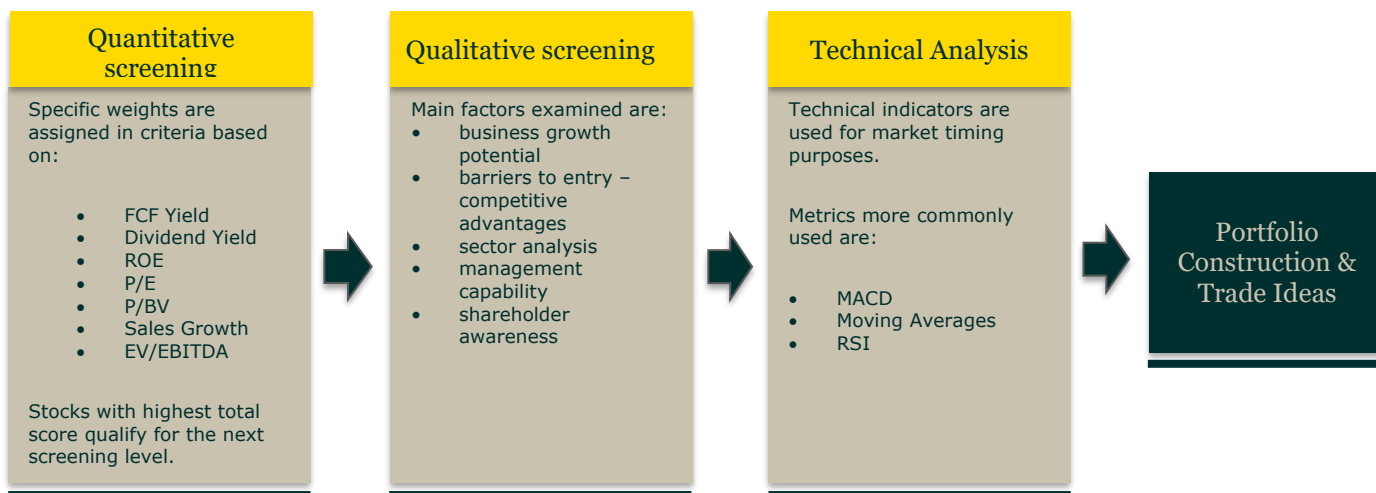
Quantitative screening

Specific weights are assigned in criteria based on:

- FCF Yield
- Dividend Yield
- ROE
- P/E
- P/BV
- Sales Growth
- EV/EBITDA

Stocks with highest total score qualify for the next screening level.

Qualitative screening

Main factors examined are:
- business growth potential
- barriers to entry – competitive advantages
- sector analysis
- management capability
- shareholder awareness

Technical Analysis

Technical indicators are used for market timing purposes.

Metrics more commonly used are:

- MACD
- Moving Averages
- RSI

Portfolio Construction & Trade Ideas